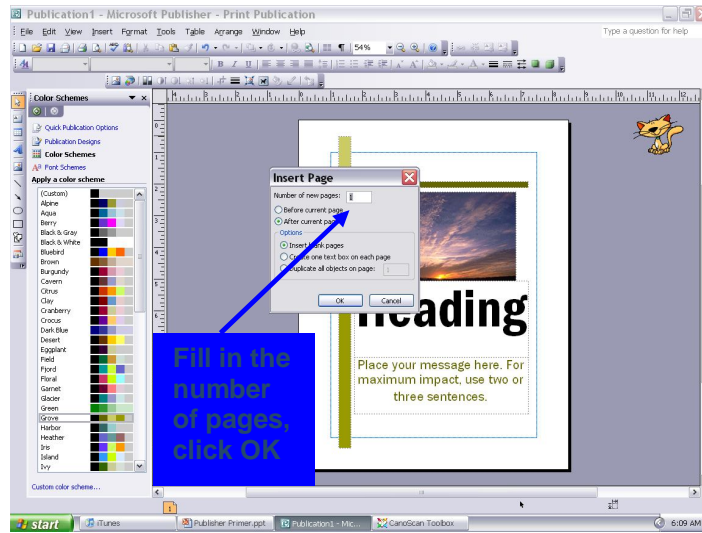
Publication1 - Microsoft Publisher - Print Publication

File Edit View Insert Format Tools Table Arrange Window Help

Type a question for help

54%

Color Schemes

Quick Publication Options
Publication Designs
Color Schemes
Font Schemes

Apply a color scheme

(Custom)
Alpine
Aqua
Berry
Black & Gray
Black & White
Bluebird
Brown
Burgundy
Cavern
Citrus
Clay
Cranberry
Crocus
Dark Blue
Desert
Eggplant
Field
Fjord
Floral
Garnet
Glacier
Green
Grove
Harbor
Heather
Iris
Island
Ivy

Custom color scheme...

Insert Page

Number of new pages: 1

Before current page
After current page

Options
Insert blank pages
Create one text box on each page
Duplicate all objects on page: 1

OK Cancel

Heading

Place your message here. For maximum impact, use two or three sentences.

Fill in the number of pages, click OK

1

start iTunes Publisher Primer.ppt Publication1 - Mic... CanoScan Toolbox 6:09 AM